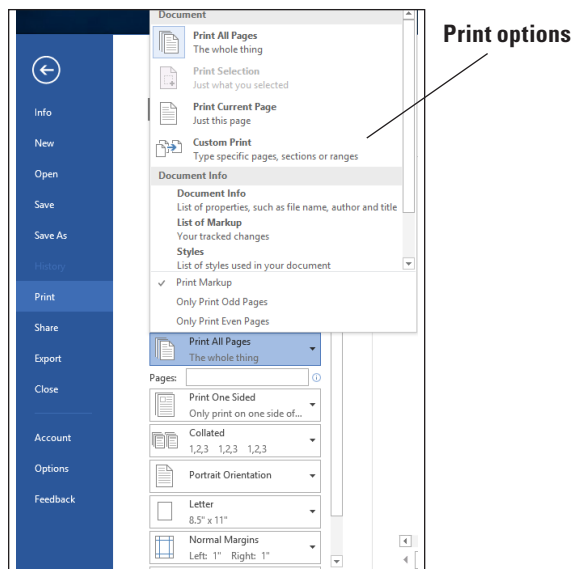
Print options

Info
New
Open
Save
Save As
History
Print
Share
Export
Close
Account
Options
Feedback

Document
Print All Pages
The whole thing
Print Selection
Just what you selected
Print Current Page
Just this page
Custom Print
Type specific pages, sections or ranges
Document Info
Document Info
List of properties, such as file name, author and title
List of Markup
Your tracked changes
Styles
List of styles used in your document
✓ Print Markup
Only Print Odd Pages
Only Print Even Pages

Print All Pages
The whole thing
Pages:
Print One Sided
Only print on one side of...
Collated
1,2,3 1,2,3 1,2,3
Portrait Orientation
Letter
8.5" x 11"
Normal Margins
Left: 1" Right: 1"